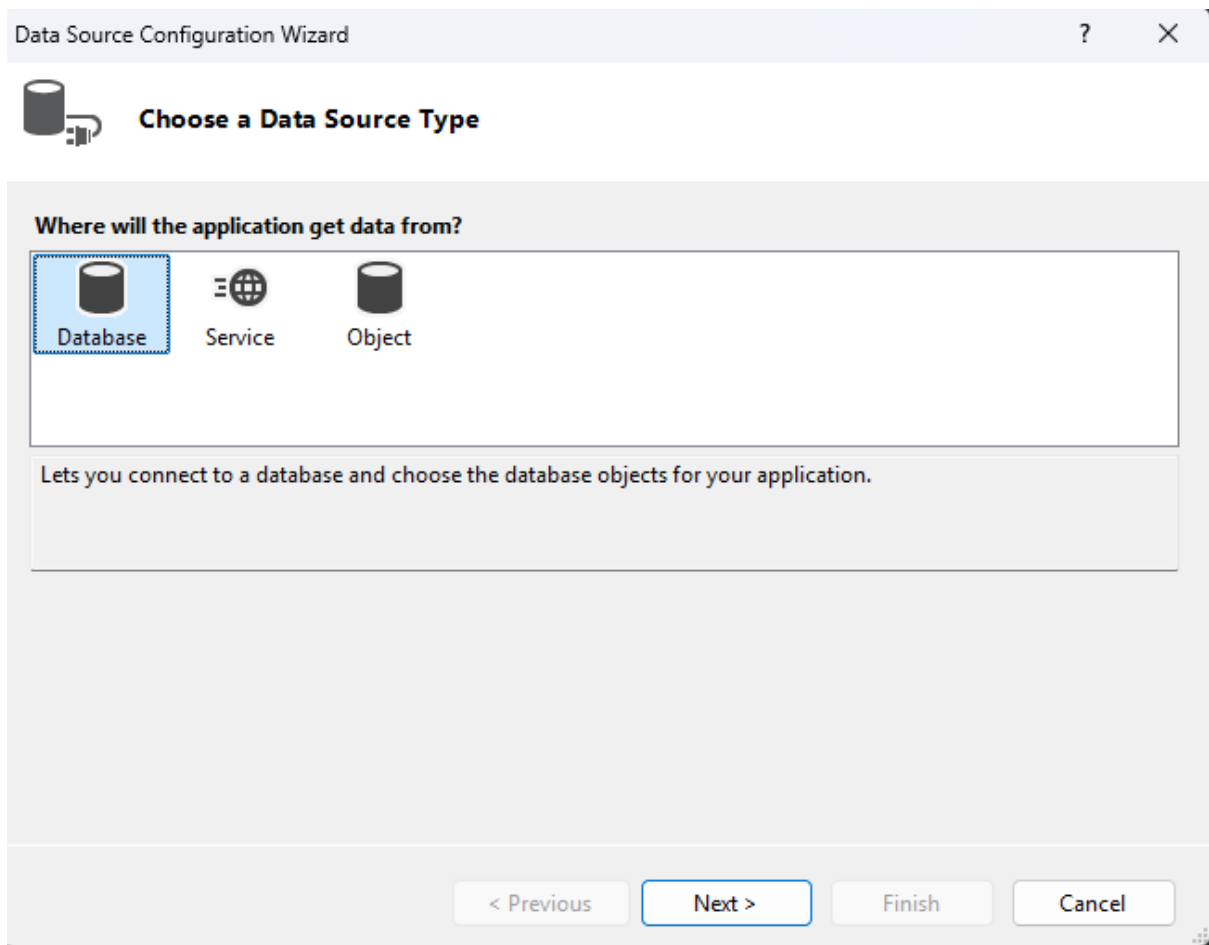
Data Source Configuration Wizard ? ×

Choose a Data Source Type

Where will the application get data from?

Database
Service
Object

Lets you connect to a database and choose the database objects for your application.

< Previous
Next >
Finish
Cancel